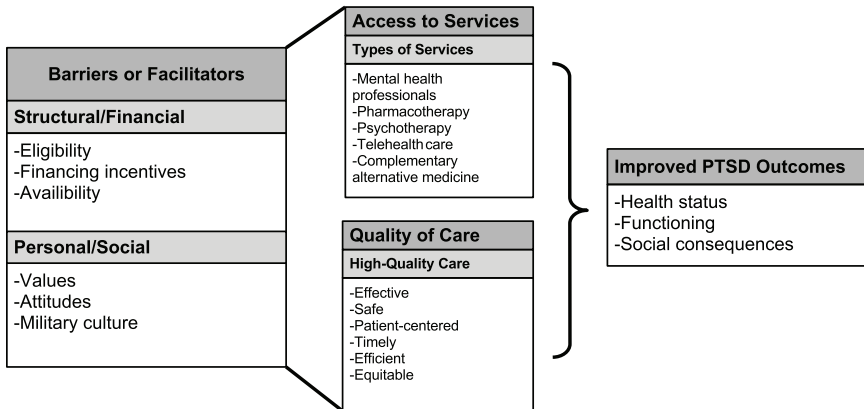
Barriers or Facilitators

Structural/Financial

-Eligibility
-Financing incentives
-Availibility

Personal/Social

-Values
-Attitudes
-Military culture

Access to Services

Types of Services

-Mental health professionals
-Pharmacotherapy
-Psychotherapy
-Telehealth care
-Complementary alternative medicine

Quality of Care

High-Quality Care

-Effective
-Safe
-Patient-centered
-Timely
-Efficient
-Equitable

Improved PTSD Outcomes

-Health status
-Functioning
-Social consequences